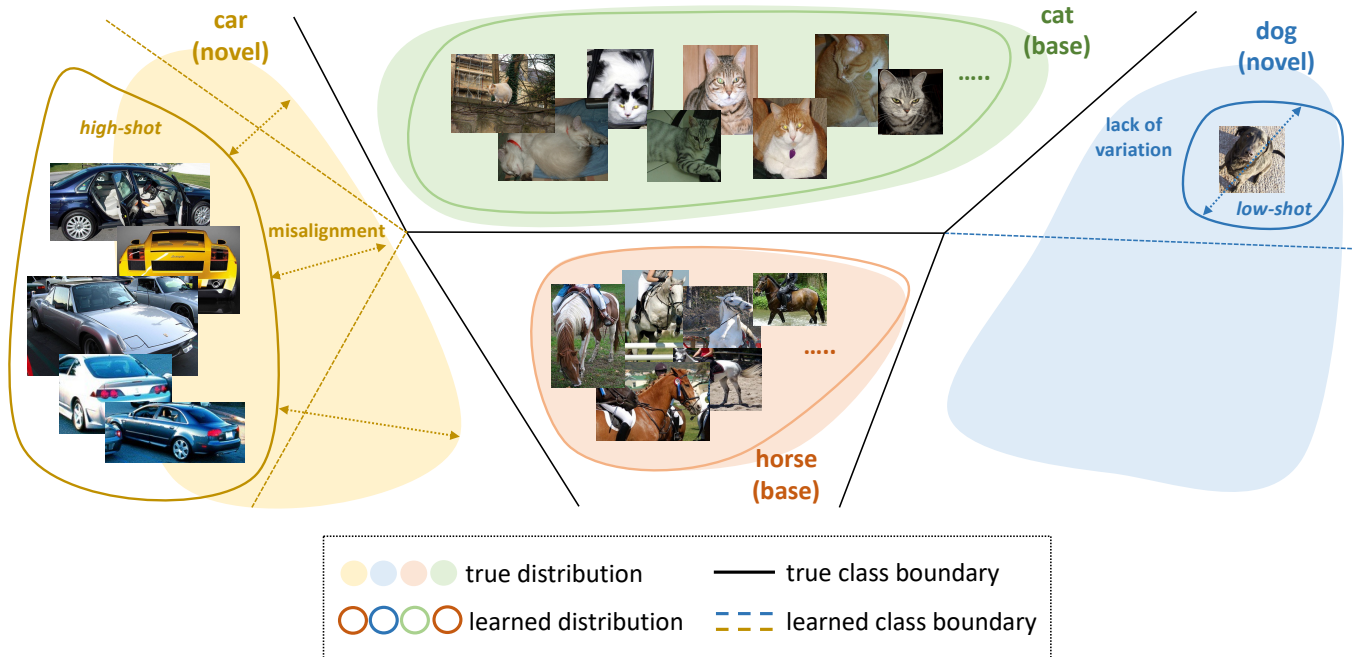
car
(novel)

high-shot

misalignment

cat
(base)

.....

dog
(novel)

lack of variation

low-shot

.....

horse
(base)

true distribution

true class boundary

learned distribution

learned class boundary